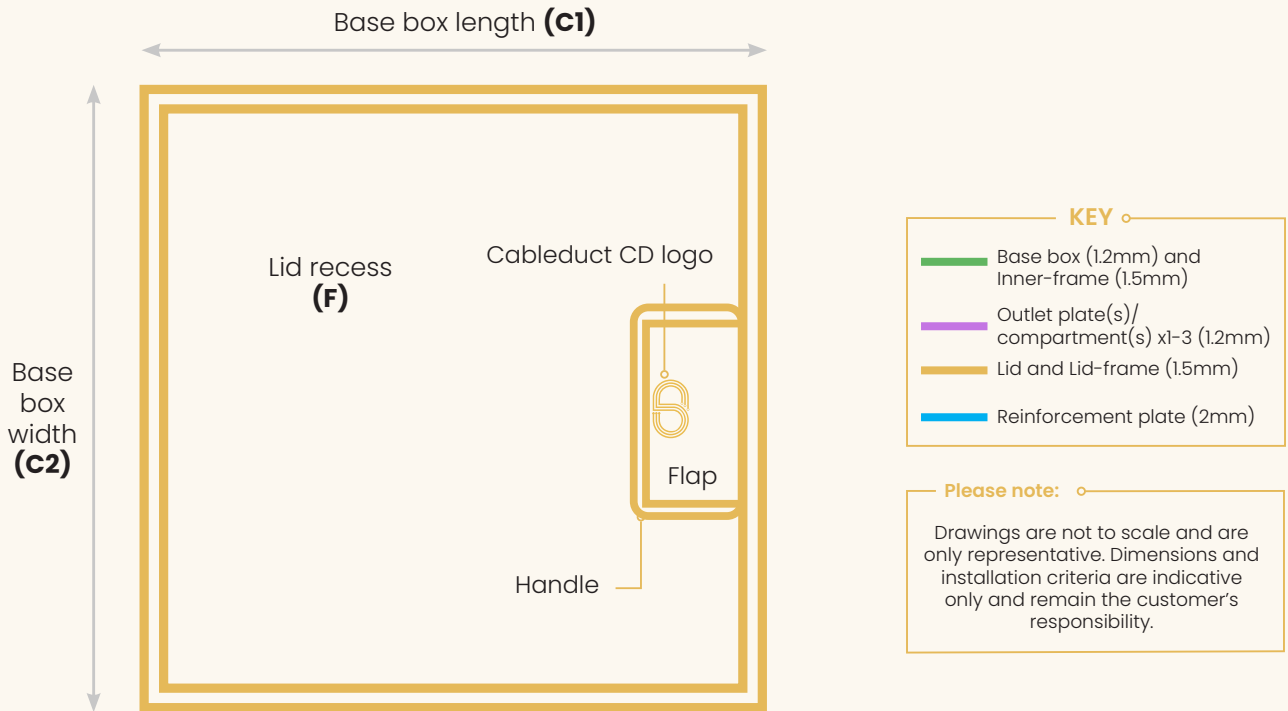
Base box length **(C1)**

Base box width **(C2)**

Lid recess **(F)**

Cableduct CD logo

Flap

Handle

KEY

Base box (1.2mm) and Inner-frame (1.5mm)

Outlet plate(s)/ compartment(s) x1-3 (1.2mm)

Lid and Lid-frame (1.5mm)

Reinforcement plate (2mm)

Please note:

Drawings are not to scale and are only representative. Dimensions and installation criteria are indicative only and remain the customer’s responsibility.